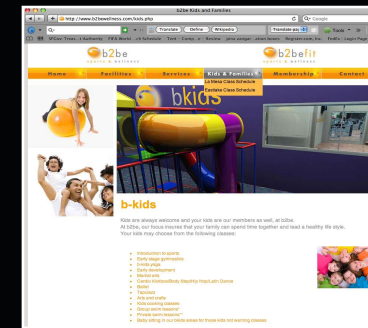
b2be Kids and Families

http://www.b2bewellness.com/kids.php

Google

Translate Define Wikipedia

Translate abc

Tools

b2be

b2befit

Home

Facilities

Services

Kids & Families

Membership

Contact

La Mesa Class Schedule

Eastlake Class Schedule

bkids

b-kids

Kids are always welcome and your kids are our members as well, at b2be. At b2be, our focus insures that your family can spend time together and lead a healthy life style. Your kids may choose from the following classes:

Introduction to sports
Early stage gymnastics
b-kids yoga
Early development
Martial arts
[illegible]
Ballet
Tae-kwon
Arts and crafts
Kids cooking classes
Group swim lessons*
Private swim lessons*
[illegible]